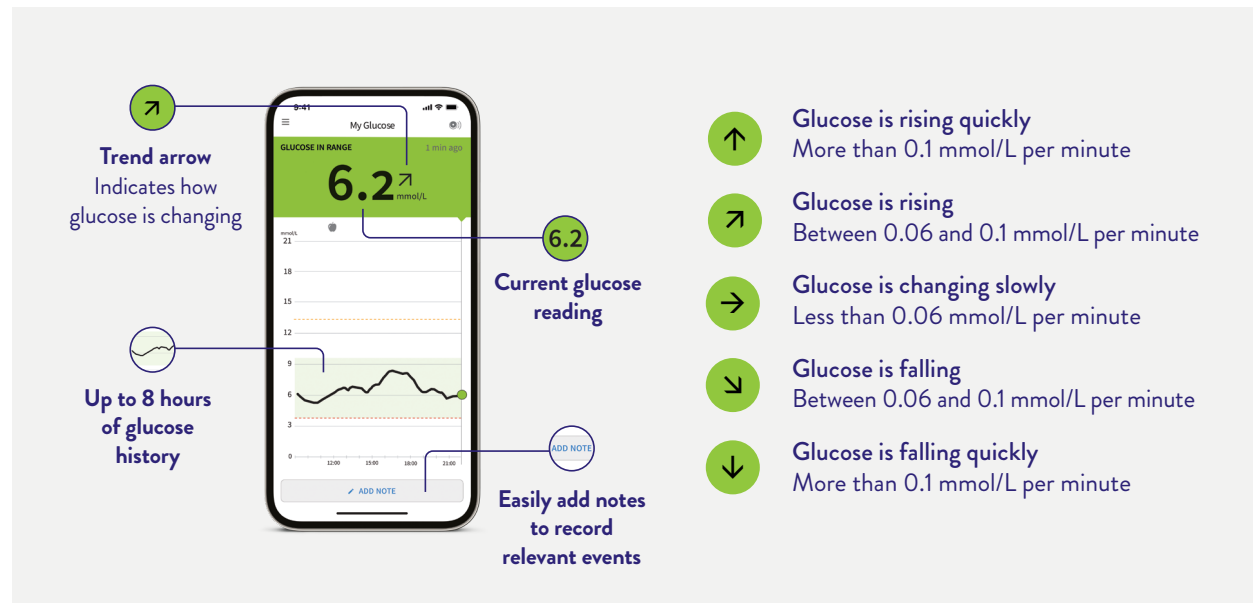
Trend arrow
Indicates how glucose is changing

8:41

My Glucose

GLUCOSE IN RANGE

1 min ago

6.2 mmol/L

mmol/L

21

18

15

12

9

6

3

0

12:00

15:00

18:00

21:00

ADD NOTE

6.2

Current glucose reading

Up to 8 hours of glucose history

ADD NOTE

Easily add notes to record relevant events

Glucose is rising quickly
More than 0.1 mmol/L per minute

Glucose is rising
Between 0.06 and 0.1 mmol/L per minute

Glucose is changing slowly
Less than 0.06 mmol/L per minute

Glucose is falling
Between 0.06 and 0.1 mmol/L per minute

Glucose is falling quickly
More than 0.1 mmol/L per minute